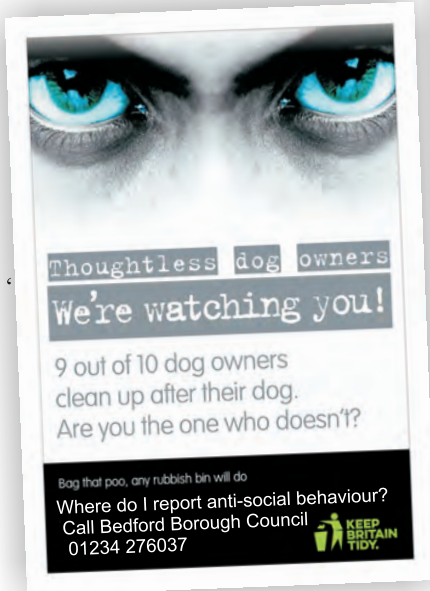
Thoughtless dog owners
We're watching you!

9 out of 10 dog owners clean up after their dog. Are you the one who doesn't?

Bag that poo, any rubbish bin will do
Where do I report anti-social behaviour?
Call Bedford Borough Council
01234 276037

KEEP BRITAIN TIDY.